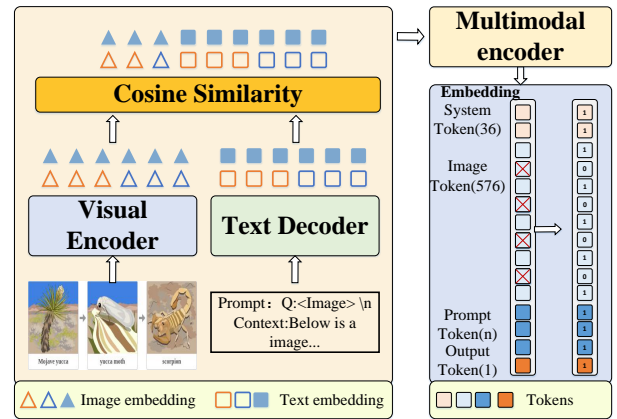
Multimodal encoder

Cosine Similarity

Visual Encoder

Text Decoder

Mojave yucca

yucca moth

scorpion

Prompt：Q:<Image> \n Context:Below is a image...

Embedding

System Token(36)

Image Token(576)

Prompt Token(n)

Output Token(1)

1
1
1
0
1
0
1
0
1
0
1
1
1
1

Image embedding

Text embedding

Tokens